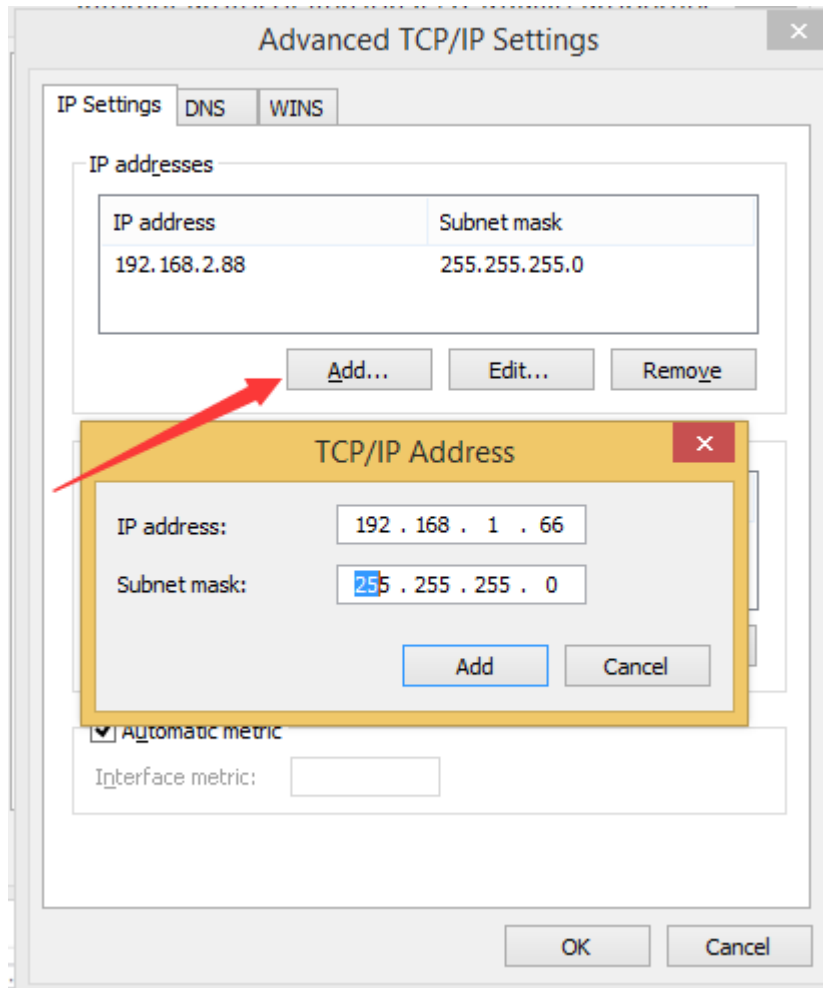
Advanced TCP/IP Settings

IP Settings DNS WINS

IP addresses

| IP address | Subnet mask |
|---|---|
| 192.168.2.88 | 255.255.255.0 |

Add... Edit... Remove

TCP/IP Address

IP address: 192 . 168 . 1 . 66

Subnet mask: 255 . 255 . 255 . 0

Add Cancel

Automatic metric

Interface metric:

OK Cancel